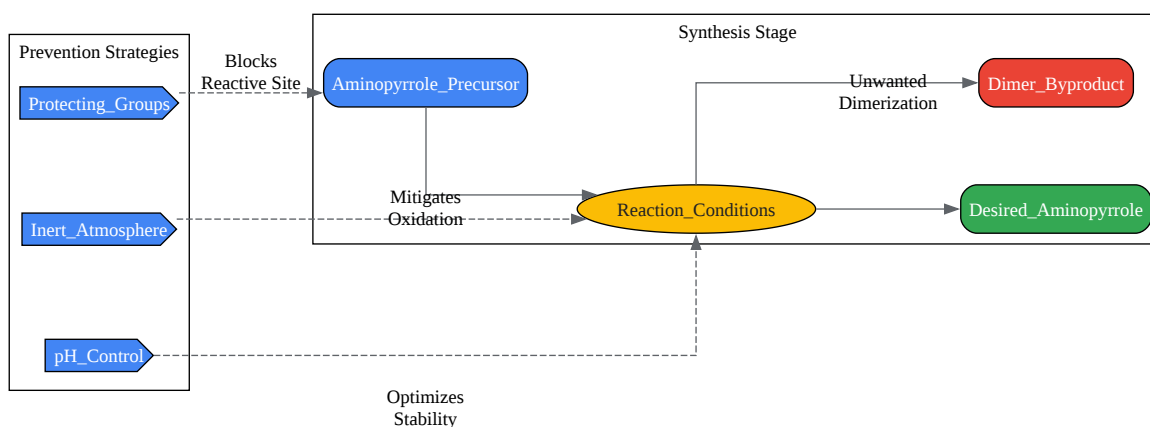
Prevention Strategies

Protecting_Groups

Inert_Atmosphere

pH_Control

Synthesis Stage

Blocks Reactive Site

Aminopyrrole_Precursor

Unwanted Dimerization

Dimer_Byproduct

Mitigates Oxidation

Reaction_Conditions

Desired_Aminopyrrole

Optimizes Stability